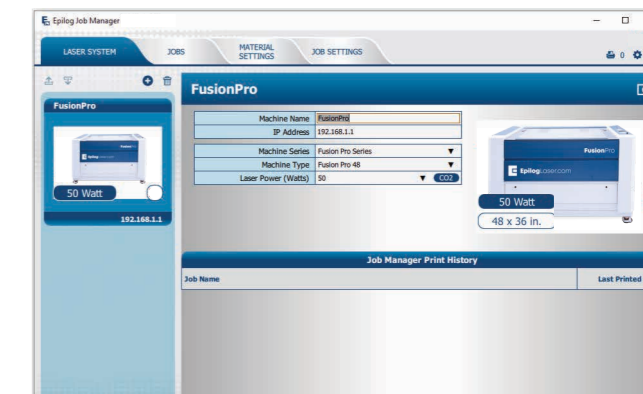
Epilog Job Manager

LASER SYSTEM

JOBS

MATERIAL SETTINGS

JOB SETTINGS

0

FusionPro

50 Watt

192.168.1.1

FusionPro

| Machine Name | FusionPro |
|---|---|
| IP Address | 192.168.1.1 |

| Machine Series | Fusion Pro Series |
|---|---|
| Machine Type | Fusion Pro 48 |
| Laser Power (Watts) | 50 CO2 |

FusionPro

Epilog Laser.com

50 Watt

48 x 36 in.

Job Manager Print History

| Job Name | Last Printed |
|---|---|